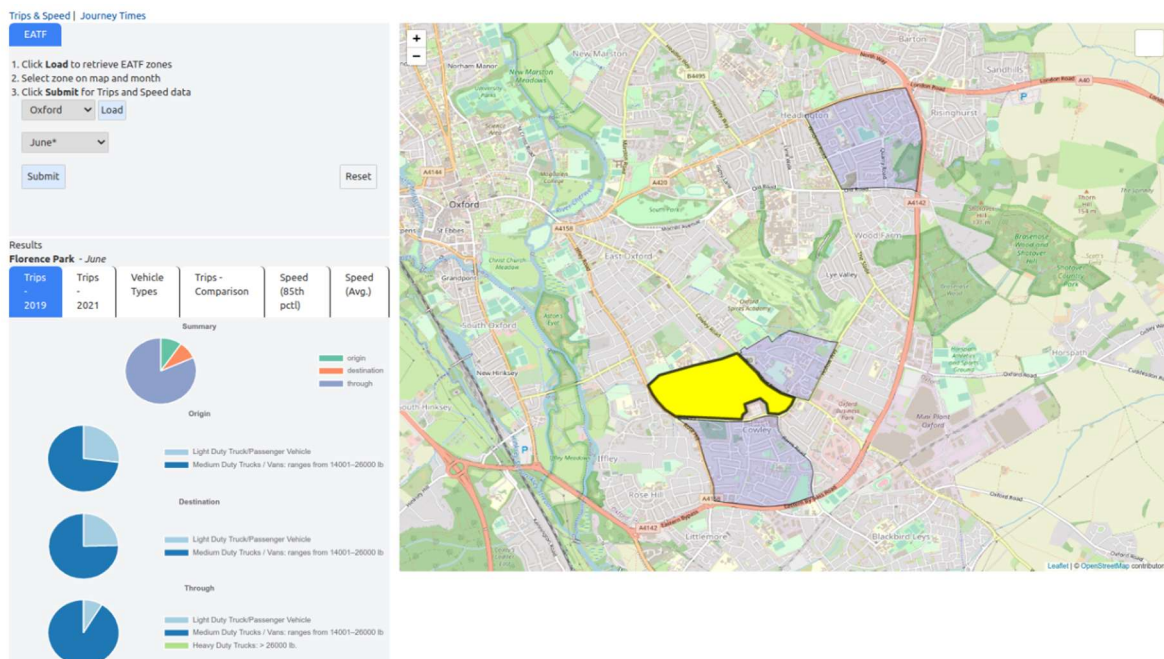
Trips & Speed | Journey Times

EATF

1. Click **Load** to retrieve EATF zones
2. Select zone on map and month
3. Click **Submit** for Trips and Speed data

Oxford Load

June*

Submit Reset

Results
**Florence Park** - June

| Trips - 2019 | Trips - 2021 | Vehicle Types | Trips - Comparison | Speed (85th pctl) | Speed (Avg.) |
|---|---|---|---|---|---|

Summary

origin
destination
through

Origin

Light Duty Truck/Passenger Vehicle
Medium Duty Trucks / Vans: ranges from 14001–26000 lb

Destination

Light Duty Truck/Passenger Vehicle
Medium Duty Trucks / Vans: ranges from 14001–26000 lb

Through

Light Duty Truck/Passenger Vehicle
Medium Duty Trucks / Vans: ranges from 14001–26000 lb
Heavy Duty Trucks: > 26000 lb.

+
−

Barton
Northam Manor
New Marston
New Marston Meadows
Sandhills
Headington
Risinghurst
London Road
A40
Oxford
A4144
A420
A4158
A4142
St Ebbes
Wood Farm
East Oxford
Grandpont
Christ Church Meadow
Lye Valley
South Oxford
New Hinksey
South Hinksey
Iffley
Cowley
Rose Hill
Littlemore
Blackbird Leys
Horspath
Mini Plant Oxford
Oxford Road
A4142
A4158
B4495
Leaflet | © OpenStreetMap contributors